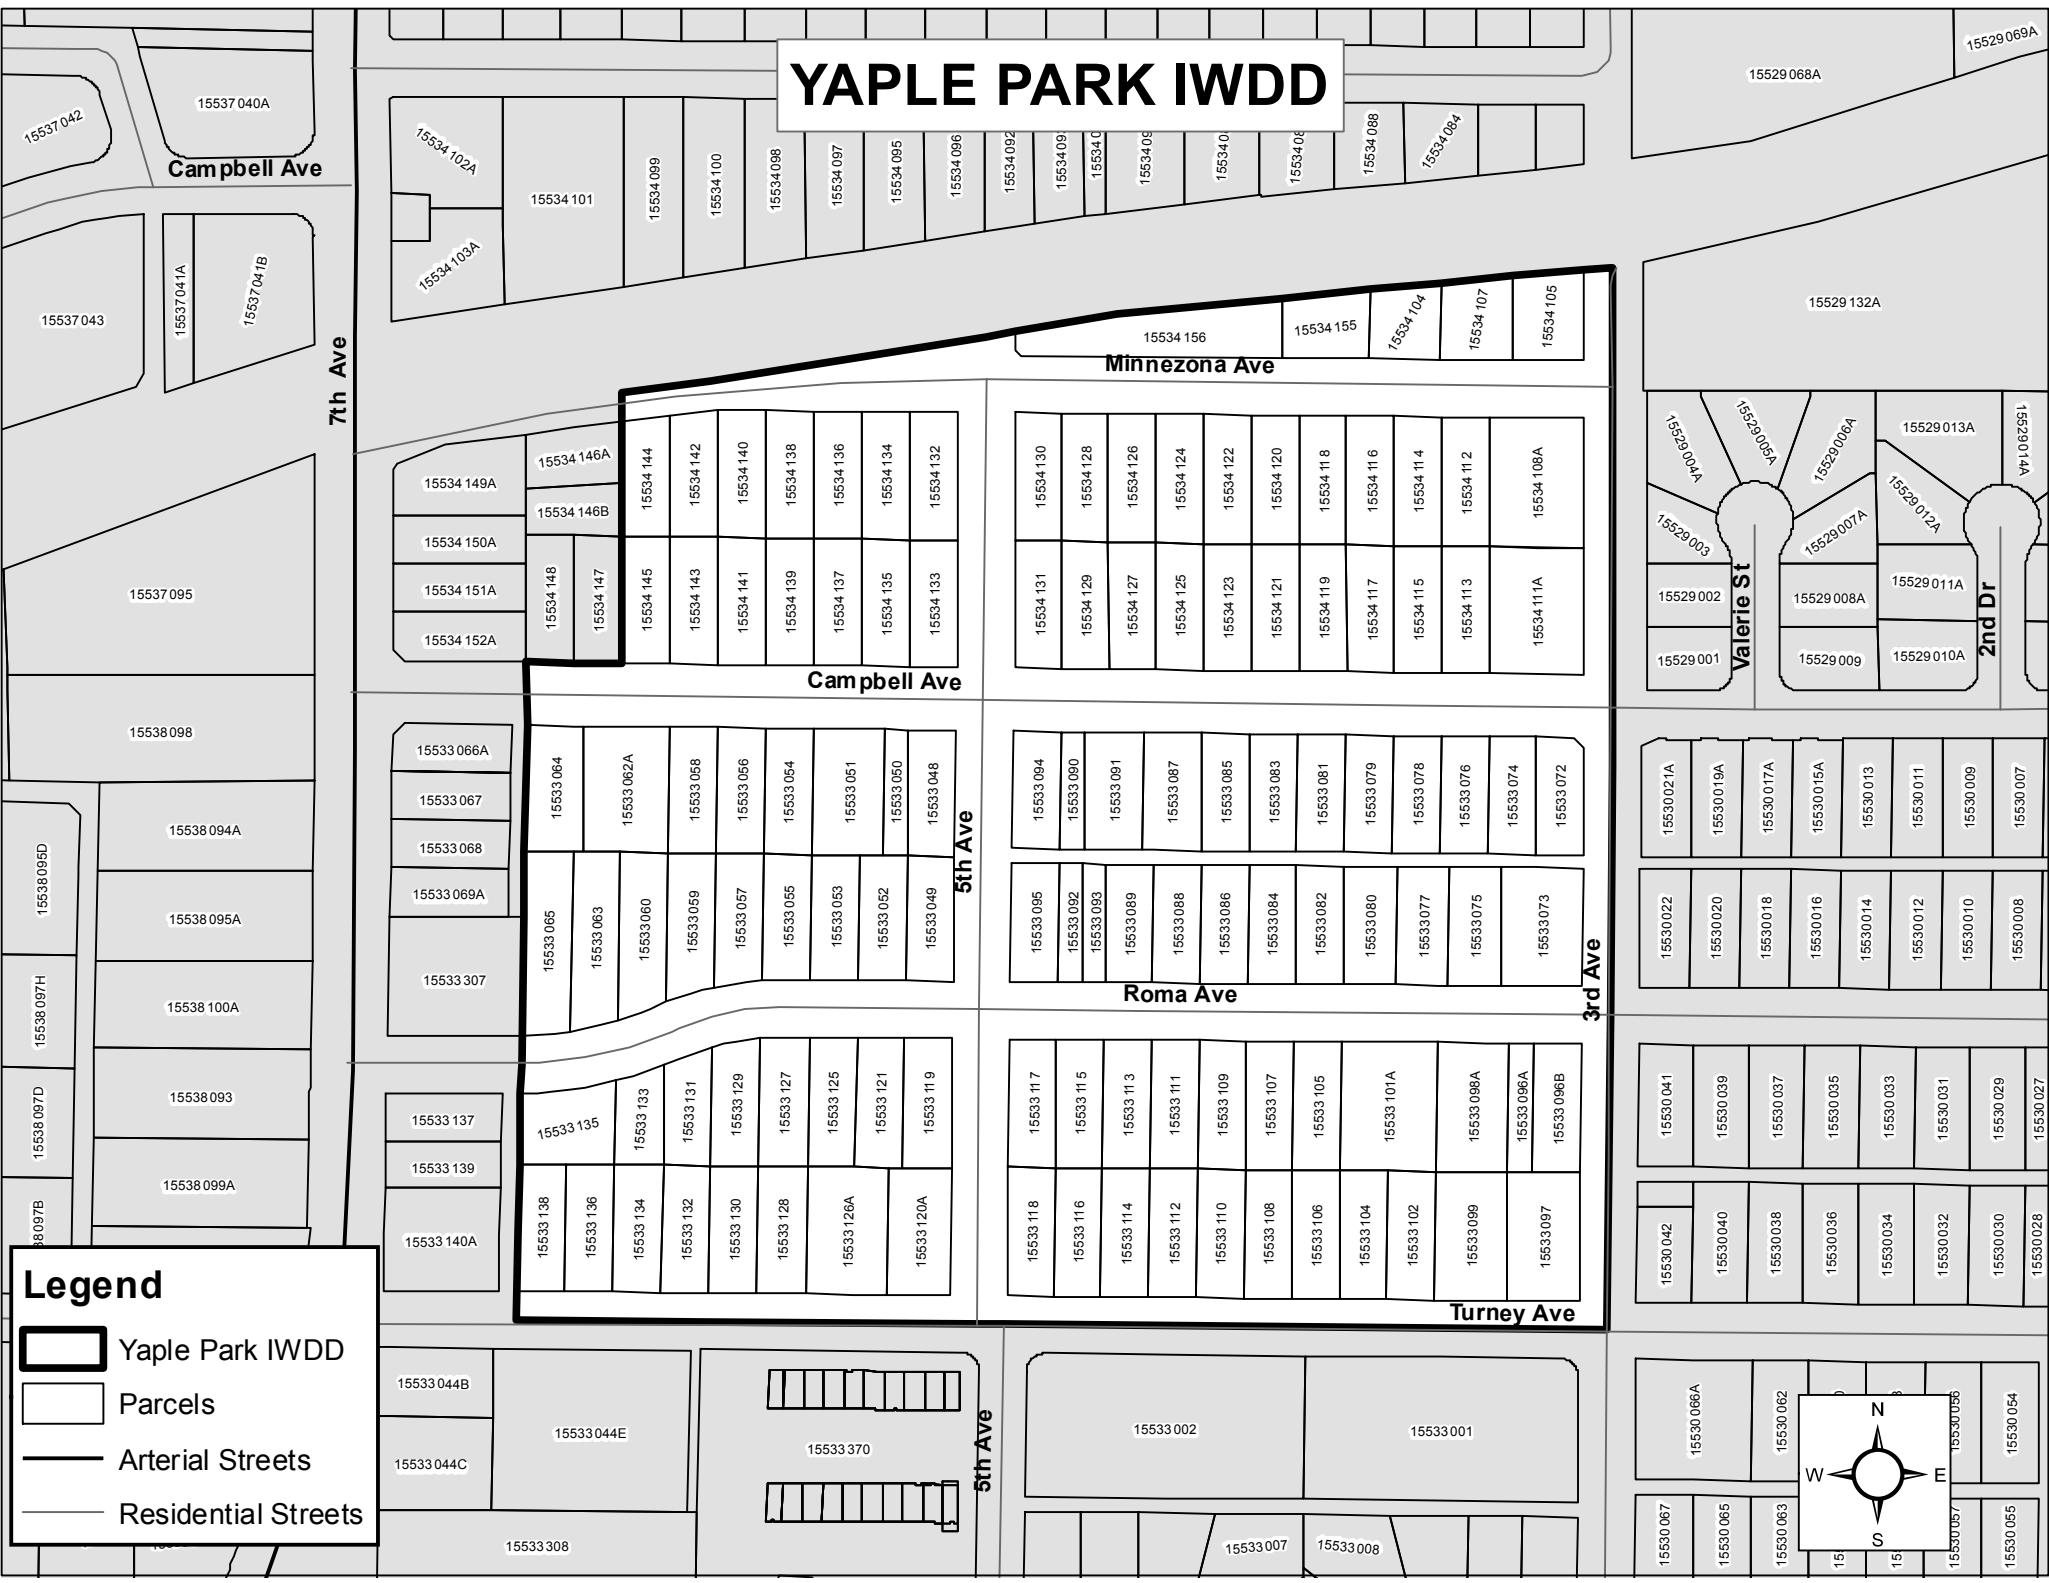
YAPLE PARK IWDD

15529 069A
15529 068A
15537 042
15537 040A
Campbell Ave
15534 102A
15534 101
15534 099
15534 100
15534 098
15534 097
15534 095
15534 096
15534 092
15534 09
15534 0
15534 09
15534 0
15534 08
15534 088
15534 084
15534 103A
15537 041A
15537 041B
15537 043
7th Ave
15529 132A
15534 156
15534 155
15534 104
15534 107
15534 105
Minnezona Ave
15534 146A
15534 149A
15534 146B
15534 150A
15534 151A
15534 152A
15534 148
15534 147
15534 144
15534 142
15534 140
15534 138
15534 136
15534 134
15534 132
15534 145
15534 143
15534 141
15534 139
15534 137
15534 135
15534 133
15534 130
15534 128
15534 126
15534 124
15534 122
15534 120
15534 118
15534 116
15534 114
15534 112
15534 108A
15534 131
15534 129
15534 127
15534 125
15534 123
15534 121
15534 119
15534 117
15534 115
15534 113
15534 111A
15529 004A
15529 005A
15529 006A
15529 013A
15529 014A
15529 003
15529 007A
15529 012A
15529 002
Valerie St
15529 008A
15529 011A
2nd Dr
15529 001
15529 009
15529 010A
15537 095
Campbell Ave
15538 098
15533 066A
15533 067
15533 068
15533 069A
15533 307
15533 064
15533 062A
15533 058
15533 056
15533 054
15533 051
15533 050
15533 048
15533 065
15533 063
15533 060
15533 059
15533 057
15533 055
15533 053
15533 052
15533 049
5th Ave
15533 094
15533 090
15533 091
15533 087
15533 085
15533 083
15533 081
15533 079
15533 078
15533 076
15533 074
15533 072
15533 095
15533 092
15533 093
15533 089
15533 088
15533 086
15533 084
15533 082
15533 080
15533 077
15533 075
15533 073
Roma Ave
3rd Ave
15530 021A
15530 019A
15530 017A
15530 015A
15530 013
15530 011
15530 009
15530 007
15530 022
15530 020
15530 018
15530 016
15530 014
15530 012
15530 010
15530 008
15538 094A
15538 095D
15538 095A
15538 097H
15538 100A
15538 097D
15538 093
15538 099A
38097B
15533 137
15533 139
15533 140A
15533 135
15533 133
15533 131
15533 129
15533 127
15533 125
15533 121
15533 119
15533 138
15533 136
15533 134
15533 132
15533 130
15533 128
15533 126A
15533 120A
15533 117
15533 115
15533 113
15533 111
15533 109
15533 107
15533 105
15533 101A
15533 098A
15533 096A
15533 096B
15533 118
15533 116
15533 114
15533 112
15533 110
15533 108
15533 106
15533 104
15533 102
15533 099
15533 097
Turney Ave
15530 041
15530 039
15530 037
15530 035
15530 033
15530 031
15530 029
15530 027
15530 042
15530 040
15530 038
15530 036
15530 034
15530 032
15530 030
15530 028

Legend
Yaple Park IWDD
Parcels
Arterial Streets
Residential Streets

15533 044B
15533 044E
15533 044C
15533 370
5th Ave
15533 002
15533 001
15533 308
15533 007
15533 008
15530 066A
15530 062
15530 056
15530 054
15530 067
15530 065
15530 063
15530 057
15530 055
N
W
E
S